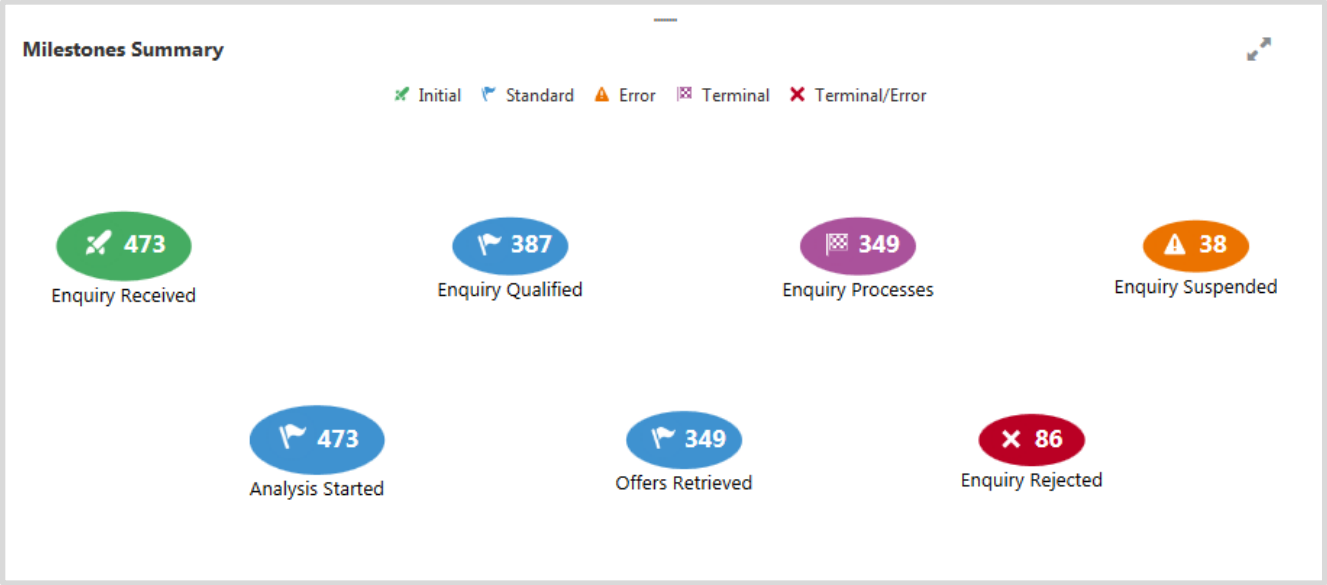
Milestones Summary

Initial Standard Error Terminal Terminal/Error

473
Enquiry Received

387
Enquiry Qualified

349
Enquiry Processes

38
Enquiry Suspended

473
Analysis Started

349
Offers Retrieved

86
Enquiry Rejected